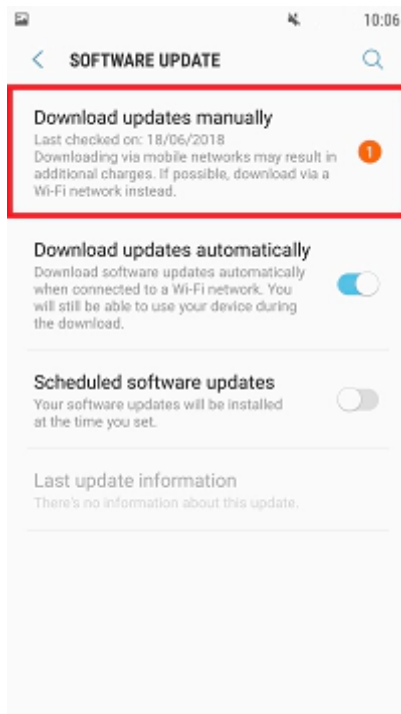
10:06

SOFTWARE UPDATE

Download updates manually
Last checked on: 18/06/2018
Downloading via mobile networks may result in additional charges. If possible, download via a Wi-Fi network instead.

1

Download updates automatically
Download software updates automatically when connected to a Wi-Fi network. You will still be able to use your device during the download.

Scheduled software updates
Your software updates will be installed at the time you set.

Last update information
There's no information about this update.